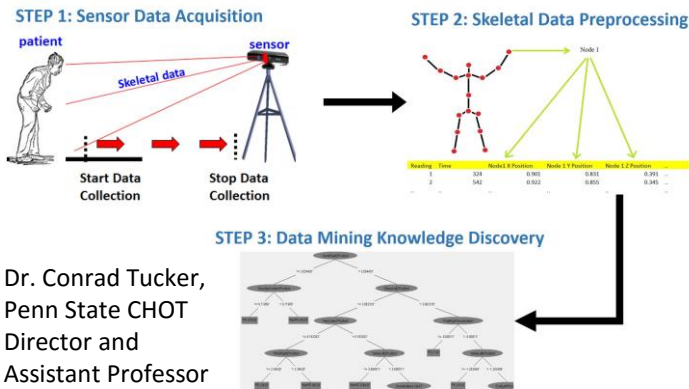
STEP 1: Sensor Data Acquisition

patient

sensor

Skeletal data

Start Data Collection

Stop Data Collection

STEP 2: Skeletal Data Preprocessing

Node 1

| Reading | Time | Node1 X Position | Node 1 Y Position | Node 1 Z Position | ... |
|---|---|---|---|---|---|
| 1 | 324 | 0.901 | 0.831 | 0.391 | ... |
| 2 | 542 | 0.922 | 0.855 | 0.345 | ... |

STEP 3: Data Mining Knowledge Discovery

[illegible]

Dr. Conrad Tucker, Penn State CHOT Director and Assistant Professor